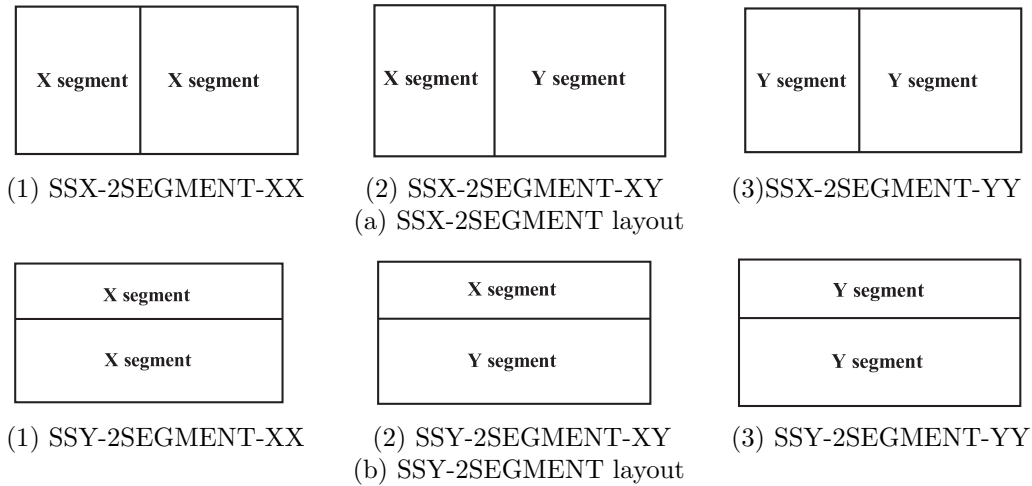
X segment | X segment

(1) SSX-2SEGMENT-XX

X segment | Y segment

(2) SSX-2SEGMENT-XY

Y segment | Y segment

(3)SSX-2SEGMENT-YY

(a) SSX-2SEGMENT layout

X segment
X segment

(1) SSY-2SEGMENT-XX

X segment
Y segment

(2) SSY-2SEGMENT-XY

Y segment
Y segment

(3) SSY-2SEGMENT-YY

(b) SSY-2SEGMENT layout